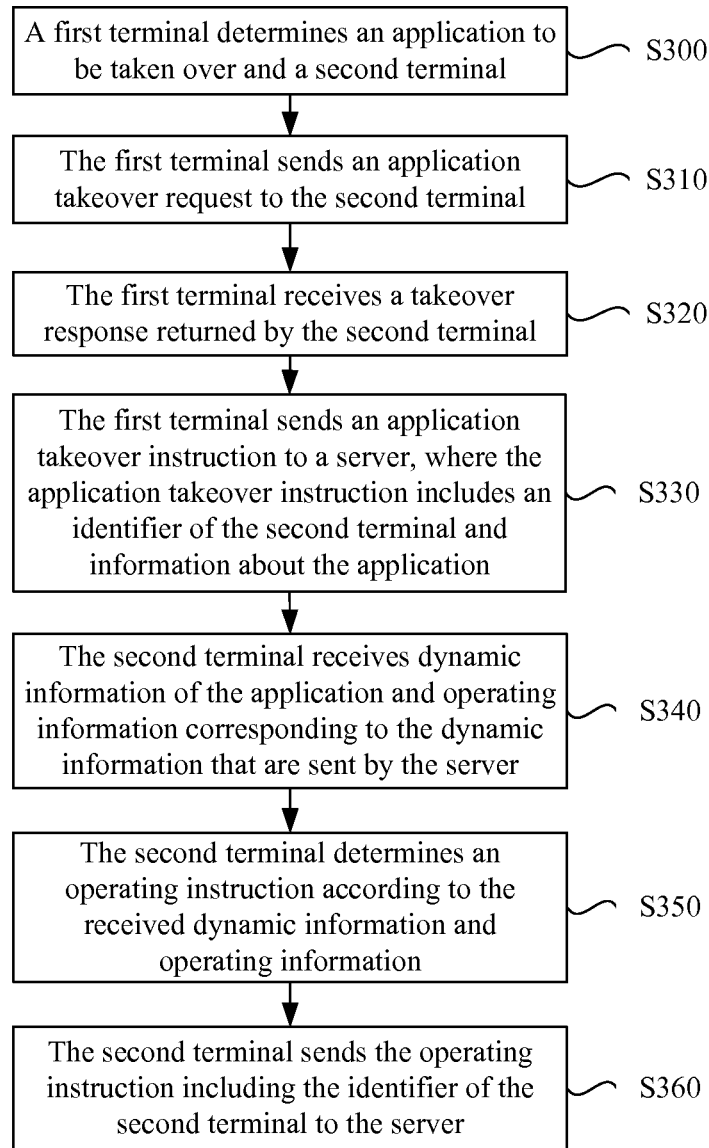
A first terminal determines an application to be taken over and a second terminal

S300

The first terminal sends an application takeover request to the second terminal

S310

The first terminal receives a takeover response returned by the second terminal

S320

The first terminal sends an application takeover instruction to a server, where the application takeover instruction includes an identifier of the second terminal and information about the application

S330

The second terminal receives dynamic information of the application and operating information corresponding to the dynamic information that are sent by the server

S340

The second terminal determines an operating instruction according to the received dynamic information and operating information

S350

The second terminal sends the operating instruction including the identifier of the second terminal to the server

S360